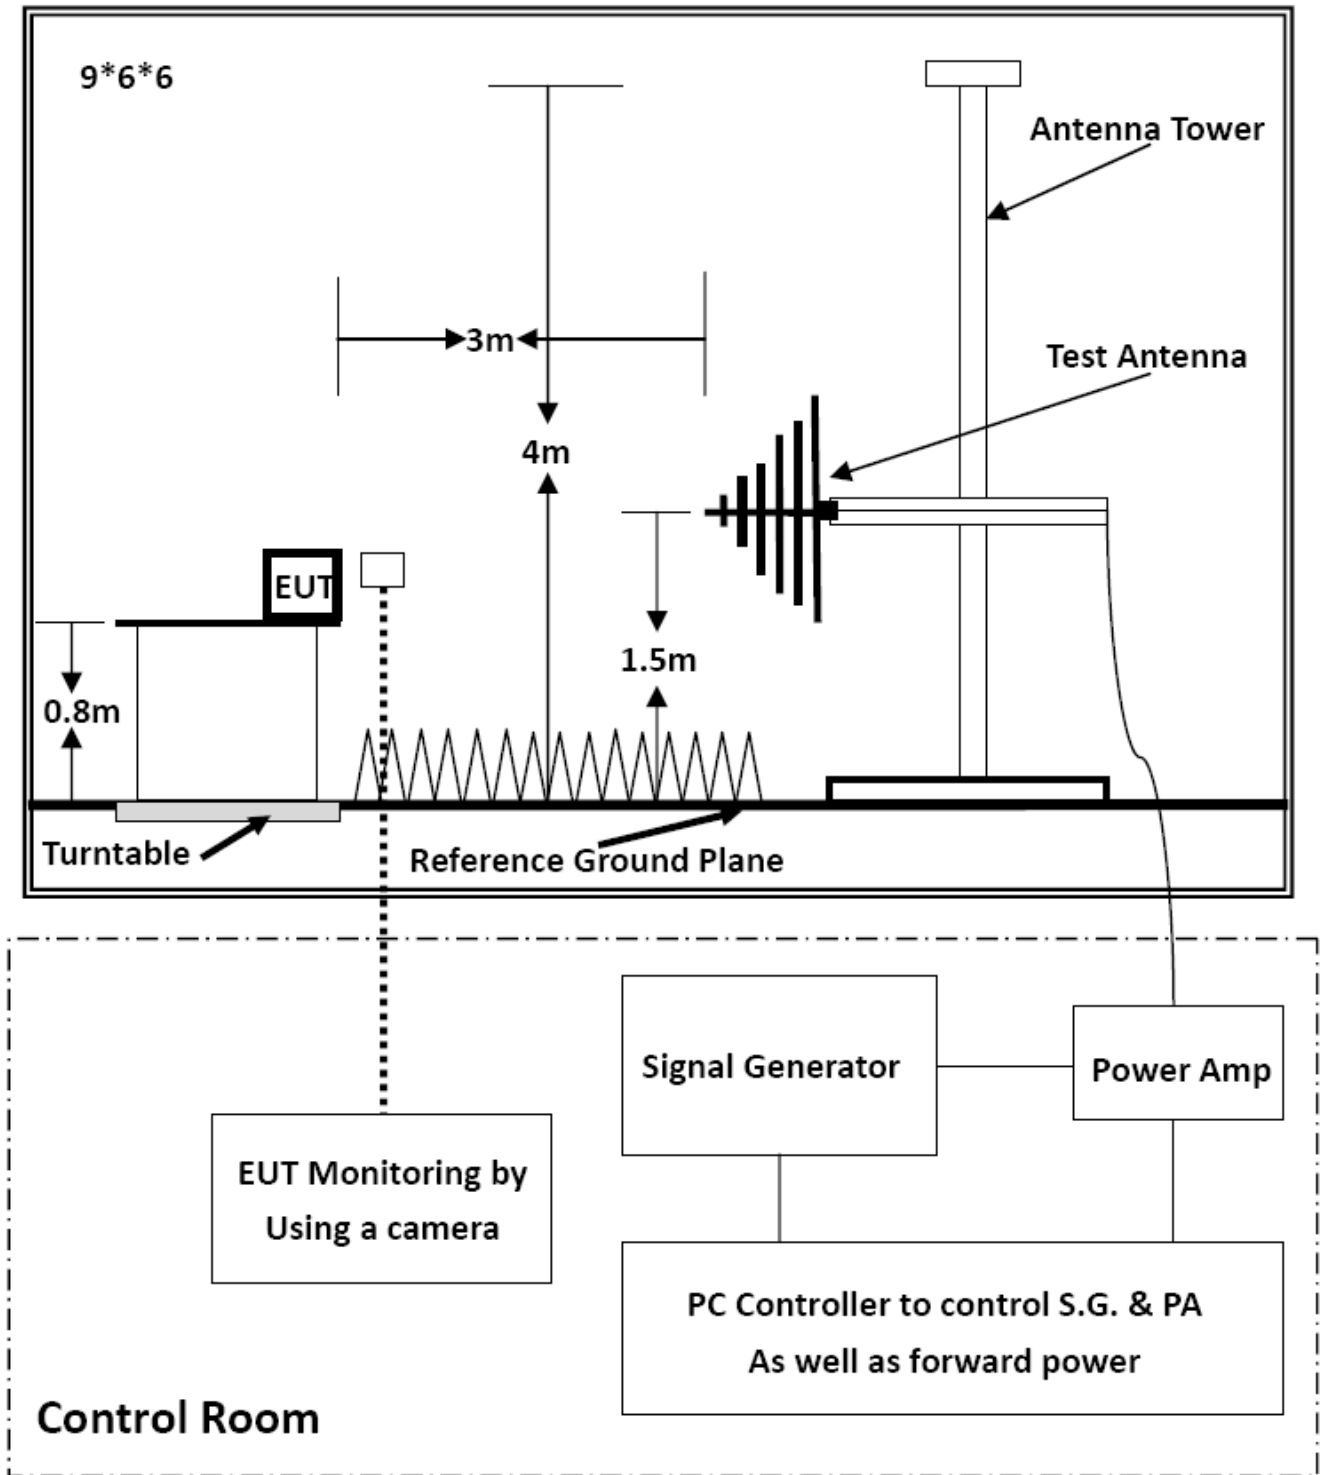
9*6*6

Antenna Tower

3m

Test Antenna

4m

EUT

1.5m

0.8m

Turntable

Reference Ground Plane

Signal Generator

Power Amp

EUT Monitoring by Using a camera

PC Controller to control S.G. & PA As well as forward power

Control Room